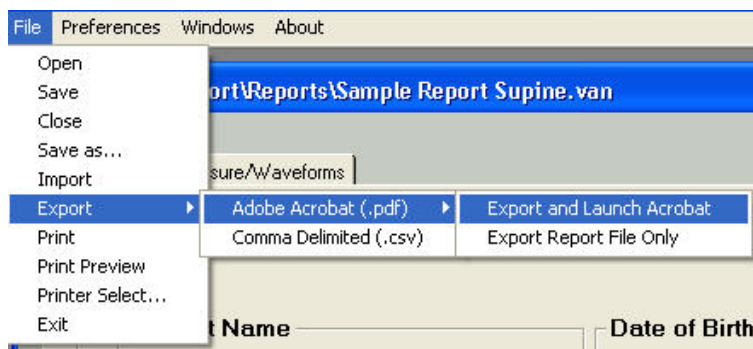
File Preferences Windows About

Open
Save
Close
Save as...
Import
Export
Print
Print Preview
Printer Select...
Exit

ort\Reports\Sample Report Supine.van

sure/Waveforms

Adobe Acrobat (.pdf)
Comma Delimited (.csv)

Export and Launch Acrobat
Export Report File Only

t Name

Date of Birth